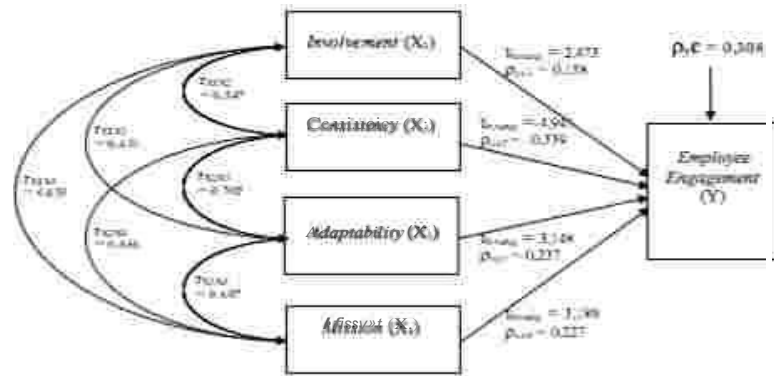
Involvement ($X_1$)

Consistency ($X_2$)

Adaptability ($X_3$)

Mission ($X_4$)

Employee Engagement (Y)

$\rho_y\varepsilon = 0{,}308$

$t_{hitung} = 2{,}473$
$\rho_{yx1} = 0{,}158$

$t_{hitung} = 4{,}94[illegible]$
$\rho_{yx2} = 0{,}336$

$t_{hitung} = 3{,}148$
$\rho_{yx3} = 0{,}237$

$t_{hitung} = 3{,}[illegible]$
$\rho_{yx4} = 0{,}227$

$r_{x1x2} = 0{,}54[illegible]$

$r_{x2x3} = 0{,}50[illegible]$

$r_{x3x4} = 0{,}4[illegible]$

$r_{x1x3} = 0{,}4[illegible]$

$r_{x2x4} = 0{,}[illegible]$

$r_{x1x4} = 0{,}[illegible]$